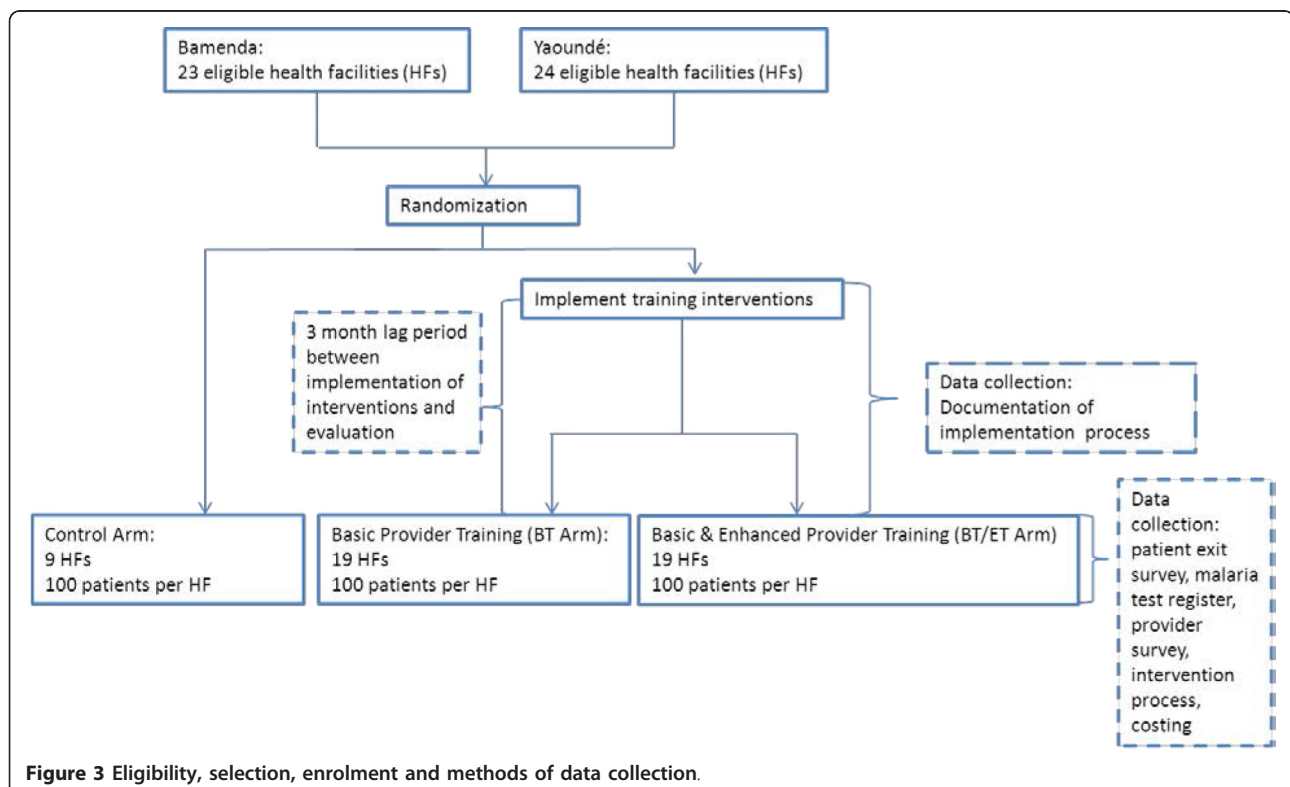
Bamenda:
23 eligible health facilities (HFs)

Yaoundé:
24 eligible health facilities (HFs)

Randomization

Implement training interventions

3 month lag period between implementation of interventions and evaluation

Data collection:
Documentation of implementation process

Control Arm:
9 HFs
100 patients per HF

Basic Provider Training (BT Arm):
19 HFs
100 patients per HF

Basic & Enhanced Provider Training (BT/ET Arm)
19 HFs
100 patients per HF

Data collection: patient exit survey, malaria test register, provider survey, intervention process, costing

**Figure 3 Eligibility, selection, enrolment and methods of data collection**.